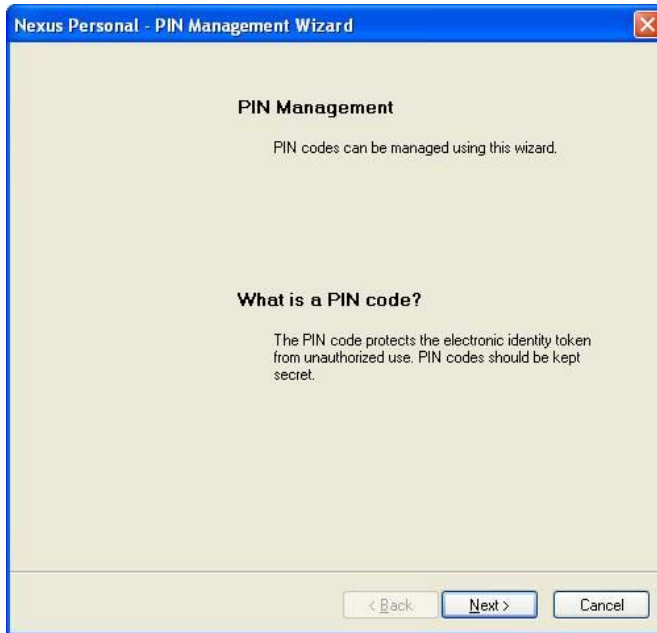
Nexus Personal - PIN Management Wizard

PIN Management

PIN codes can be managed using this wizard.

What is a PIN code?

The PIN code protects the electronic identity token from unauthorized use. PIN codes should be kept secret.

< Back
Next >
Cancel